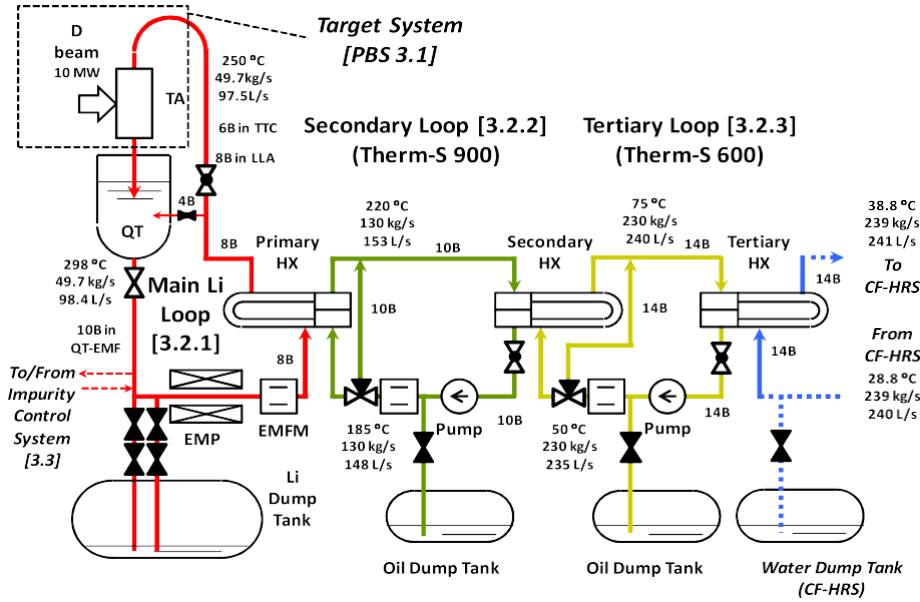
D beam 10 MW

TA

Target System [PBS 3.1]

250 ºC
49.7kg/s
97.5L/s

6B in TTC
8B in LLA

QT

4B

8B

298 ºC
49.7 kg/s
98.4 L/s

Main Li Loop [3.2.1]

10B in QT-EMF

To/From Impurity Control System [3.3]

EMP

EMFM

8B

Li Dump Tank

Secondary Loop [3.2.2]
(Therm-S 900)

Tertiary Loop [3.2.3]
(Therm-S 600)

Primary HX

220 ºC
130 kg/s
153 L/s

10B

10B

185 ºC
130 kg/s
148 L/s

Pump

10B

Secondary HX

75 ºC
230 kg/s
240 L/s

14B

14B

50 ºC
230 kg/s
235 L/s

Pump

14B

Tertiary HX

14B

14B

38.8 ºC
239 kg/s
241 L/s

To CF-HRS

From CF-HRS

28.8 ºC
239 kg/s
240 L/s

Oil Dump Tank

Oil Dump Tank

Water Dump Tank (CF-HRS)